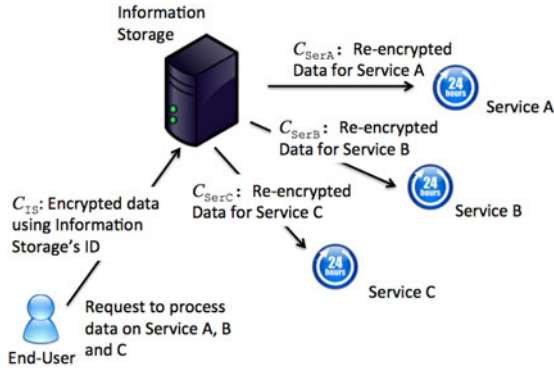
Information Storage

$C_{\texttt{SerA}}$: Re-encrypted Data for Service A

24 hours

Service A

$C_{\texttt{SerB}}$: Re-encrypted Data for Service B

24 hours

Service B

$C_{\texttt{SerC}}$: Re-encrypted Data for Service C

24 hours

Service C

$C_{\texttt{IS}}$: Encrypted data using Information Storage's ID

Request to process data on Service A, B and C

End-User